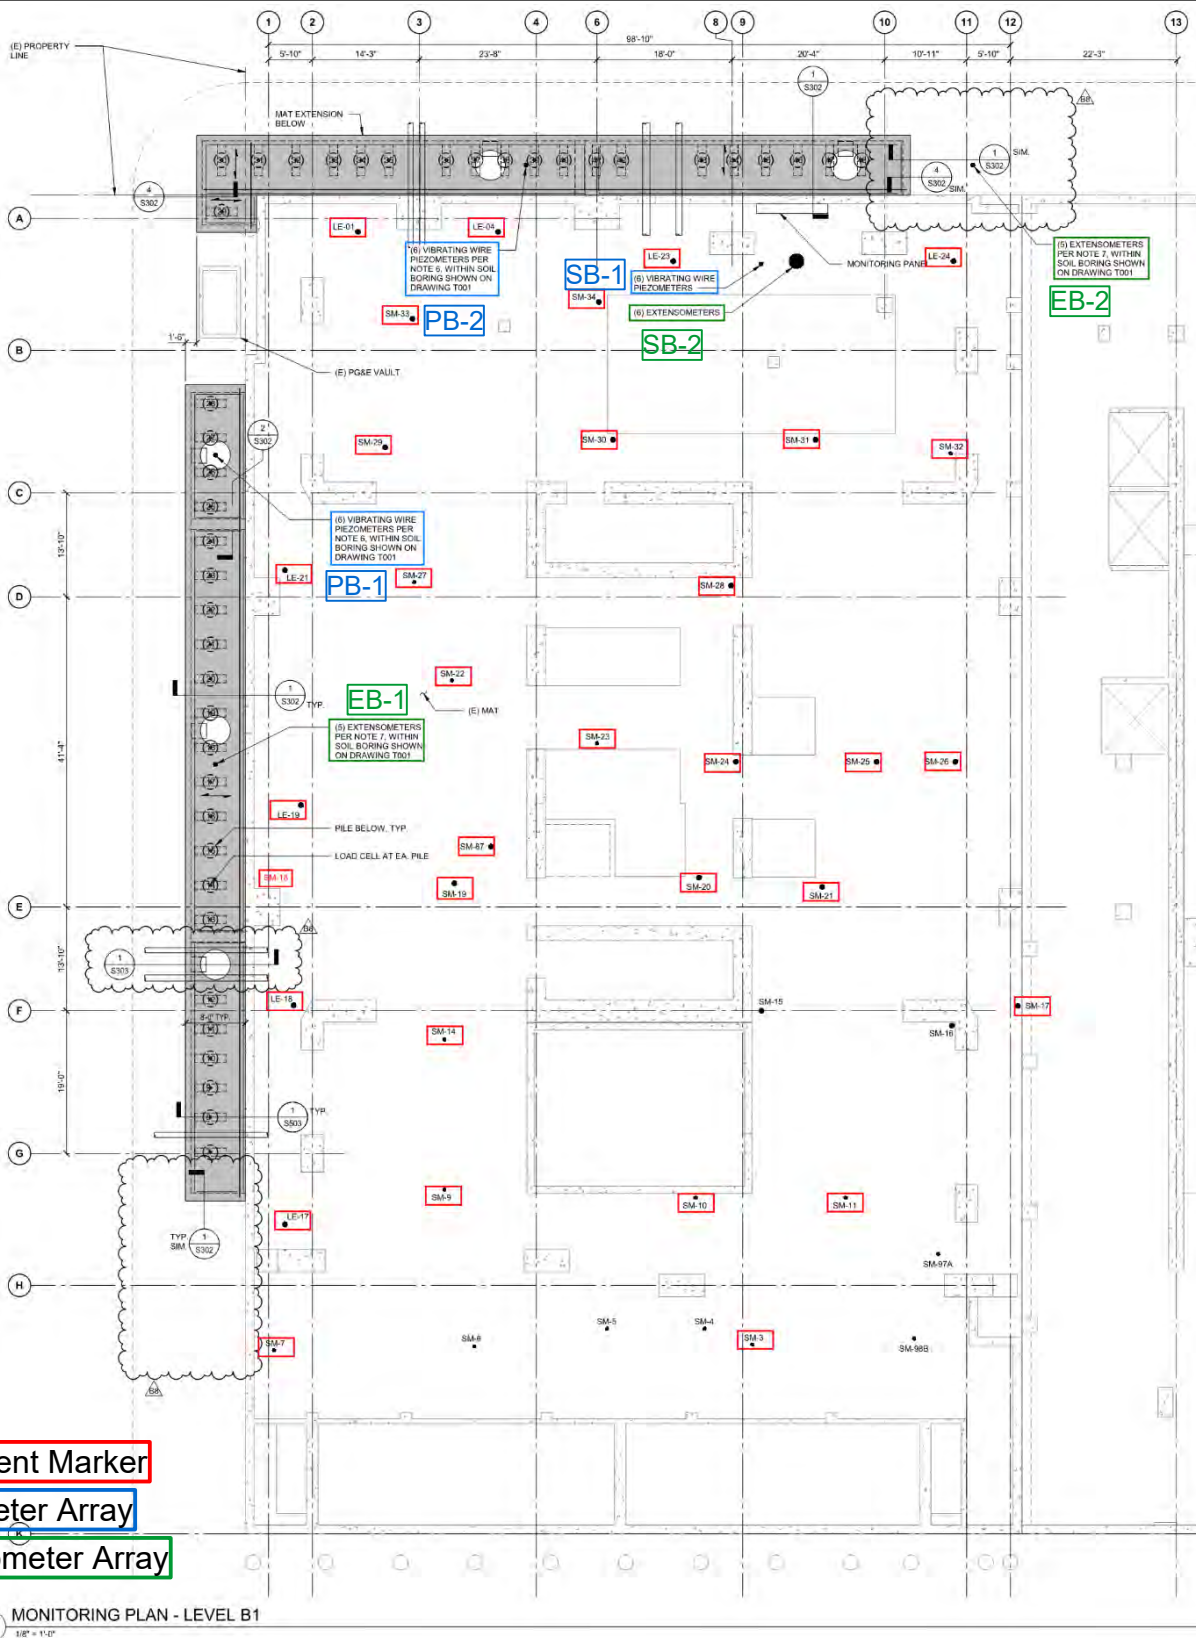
1 2 3 4 6 8 9 10 11 12 13

98'-10"

5'-10" 14'-3" 23'-8" 18'-0" 20'-4" 10'-11" 5'-10" 22'-3"

(E) PROPERTY LINE

MAT EXTENSION BELOW

1 S302

B8

SIM.

1 S302

4 S302 SIM.

4 S302

A

LE-01

LE-04

(6) VIBRATING WIRE PIEZOMETERS PER NOTE 6, WITHIN SOIL BORING SHOWN ON DRAWING T001

LE-23

SB-1

(6) VIBRATING WIRE PIEZOMETERS

SM-34

MONITORING PANEL

LE-24

(5) EXTENSOMETERS PER NOTE 7, WITHIN SOIL BORING SHOWN ON DRAWING T001

EB-2

SM-33

PB-2

(6) EXTENSOMETERS

SB-2

1'-6"

B

(E) PG&E VAULT

2 S302

SM-29

SM-30

SM-31

SM-32

C

13'-10"

(6) VIBRATING WIRE PIEZOMETERS PER NOTE 6, WITHIN SOIL BORING SHOWN ON DRAWING T001

LE-21

SM-27

PB-1

SM-28

D

SM-22

1 S302 TYP.

EB-1

(E) MAT

41'-4"

(5) EXTENSOMETERS PER NOTE 7, WITHIN SOIL BORING SHOWN ON DRAWING T001

SM-23

SM-24

SM-25

SM-26

LE-19

PILE BELOW, TYP.

SM-87

LOAD CELL AT EA. PILE

SM-18

SM-19

SM-20

SM-21

E

B8

1 S303

13'-10"

F

LE-18

8'-0" TYP.

SM-15

SM-17

SM-14

SM-16

19'-0"

1 S503 TYP.

G

SM-9

SM-10

SM-11

LE-17

TYP. SIM.

1 S302

SM-97A

H

SM-5

SM-4

SM-7

SM-8

SM-3

SM-98B

B8

ent Marker

eter Array

meter Array

K

MONITORING PLAN - LEVEL B1

3/8" = 1'-0"